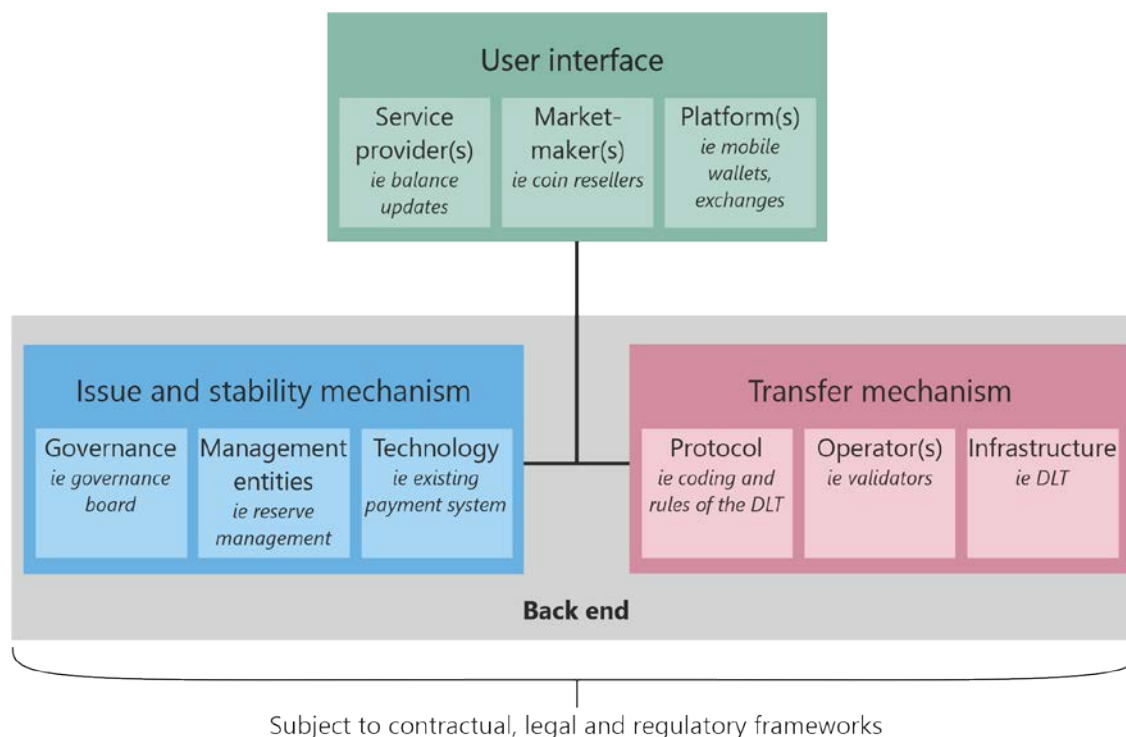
User interface

Service provider(s)
ie balance updates

Market-maker(s)
ie coin resellers

Platform(s)
ie mobile wallets, exchanges

Issue and stability mechanism

Governance
ie governance board

Management entities
ie reserve management

Technology
ie existing payment system

Transfer mechanism

Protocol
ie coding and rules of the DLT

Operator(s)
ie validators

Infrastructure
ie DLT

Back end

Subject to contractual, legal and regulatory frameworks